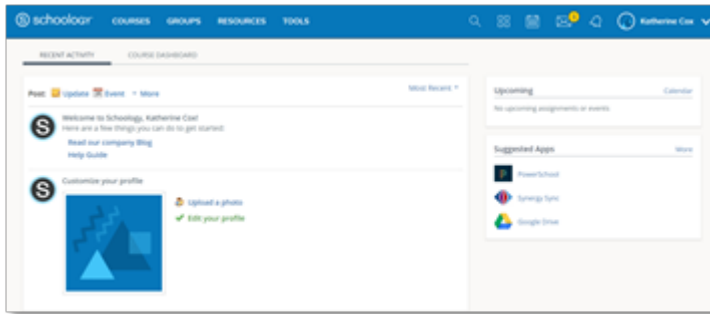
schoology COURSES GROUPS RESOURCES TOOLS

Katherine Cox

RECENT ACTIVITY COURSE DASHBOARD

Post: Update Event More

Most Recent

Welcome to Schoology, Katherine Cox!
Here are a few things you can do to get started:
Read our company Blog
Help Guide

Customize your profile

Upload a photo
Edit your profile

Upcoming
Calendar
No upcoming assignments or events

Suggested Apps
More
PowerSchool
Synergy Sync
Google Drive